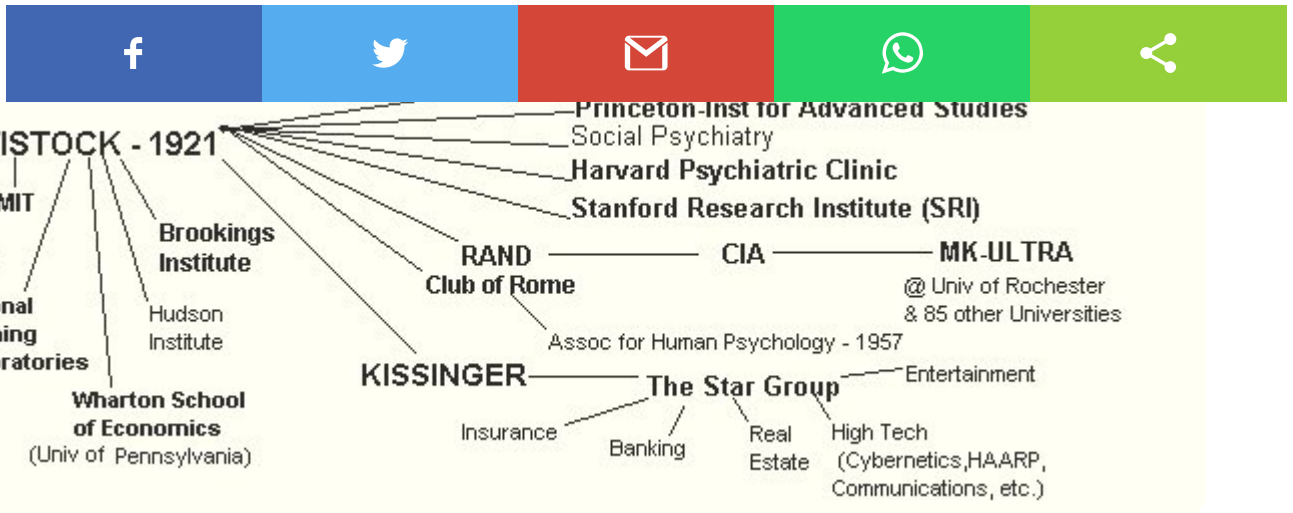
Princeton-Inst for Advanced Studies

ISTOCK - 1921

Social Psychiatry

Harvard Psychiatric Clinic

Stanford Research Institute (SRI)

MIT

Brookings Institute

RAND

CIA

MK-ULTRA

@ Univ of Rochester & 85 other Universities

Club of Rome

nal
ning
ratories

Hudson Institute

Assoc for Human Psychology - 1957

KISSINGER

The Star Group

Entertainment

Wharton School of Economics (Univ of Pennsylvania)

Insurance

Banking

Real Estate

High Tech (Cybernetics,HAARP, Communications, etc.)